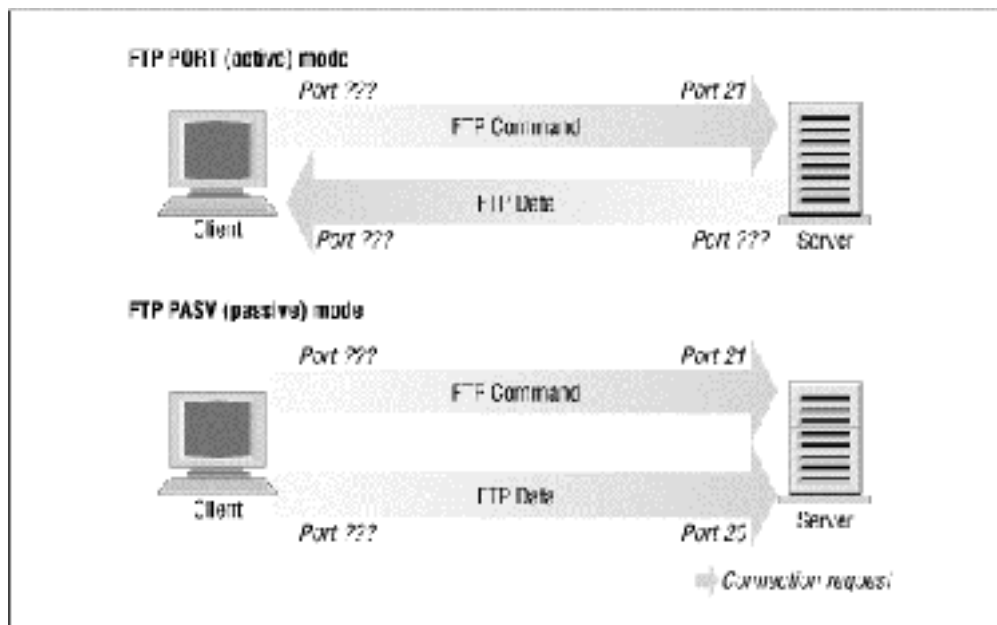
FTP PORT (active) mode

Port ???

Port 21

FTP Command

FTP Data

Client

Port ???

Port ???

Server

FTP PASV (passive) mode

Port ???

Port 21

FTP Command

FTP Data

Client

Port ???

Port 25

Server

Connection request